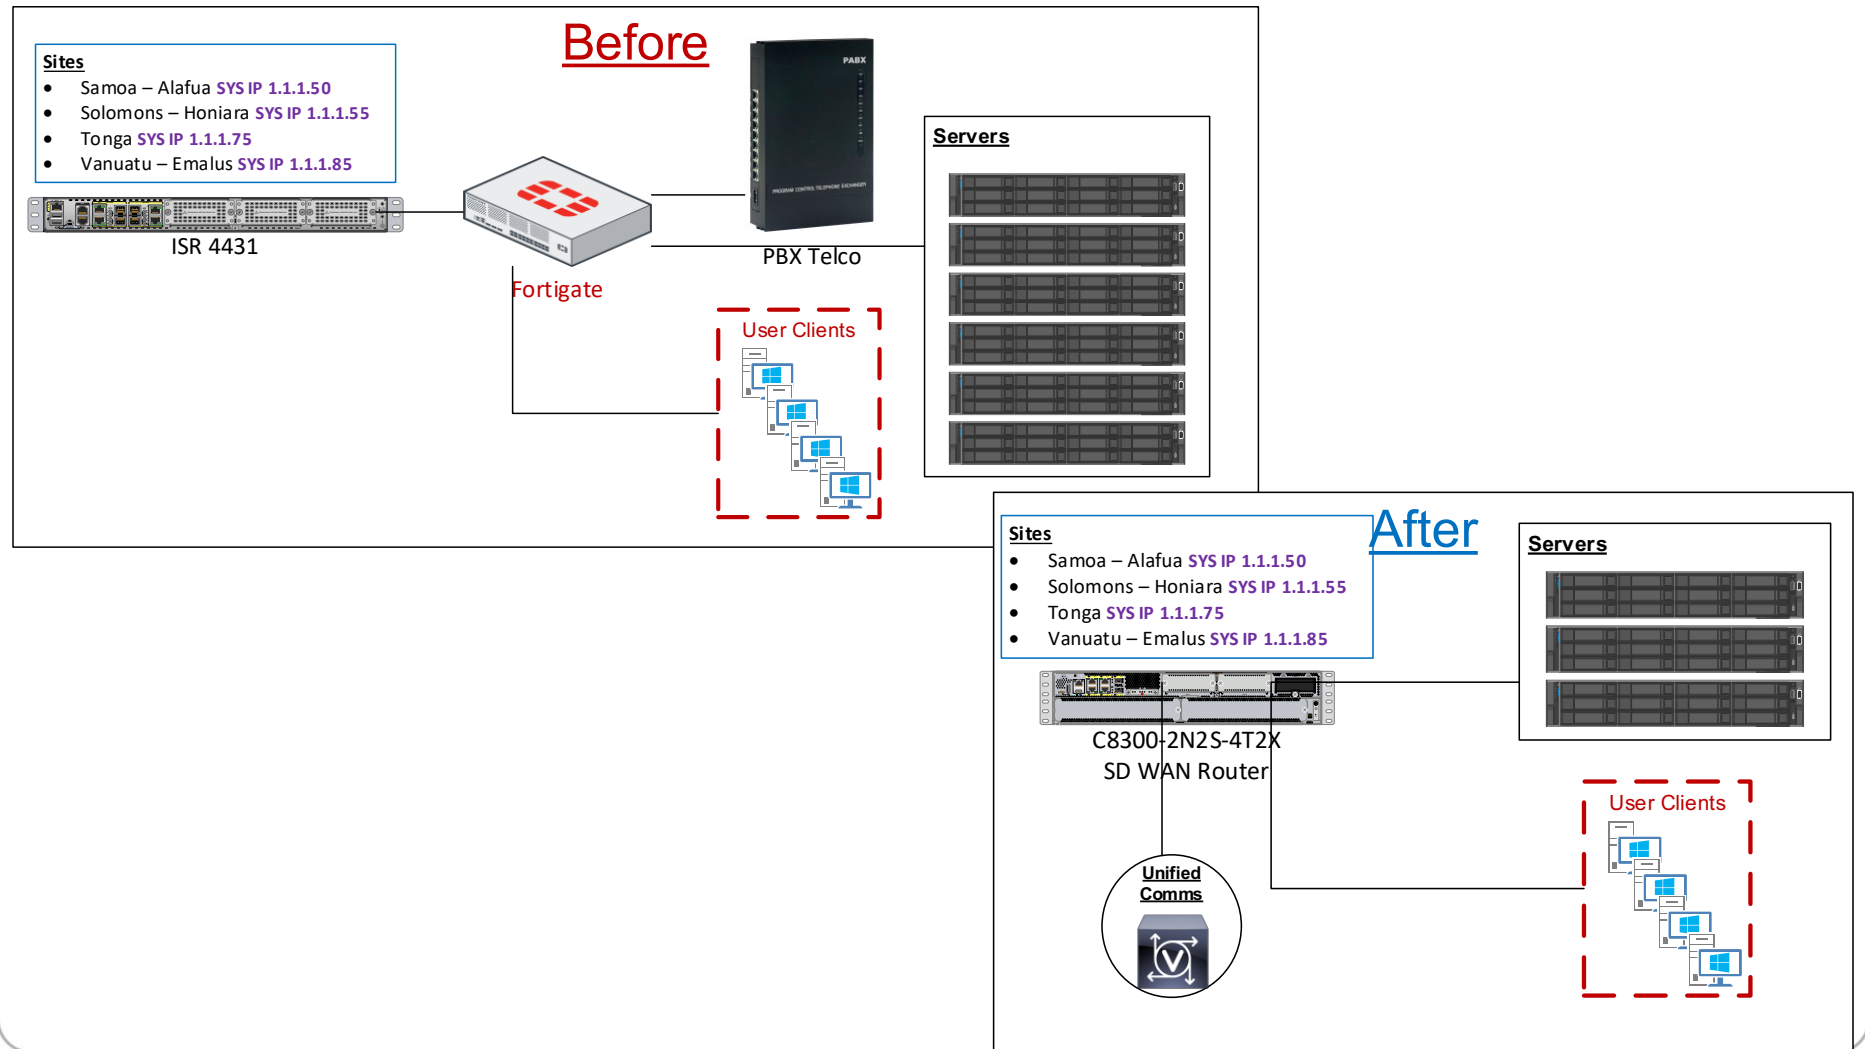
Before

Sites
- Samoa – Alafua SYS IP 1.1.1.50
- Solomons – Honiara SYS IP 1.1.1.55
- Tonga SYS IP 1.1.1.75
- Vanuatu – Emalus SYS IP 1.1.1.85

PABX

Servers

ISR 4431

PBX Telco

Fortigate

User Clients

After

Sites
- Samoa – Alafua SYS IP 1.1.1.50
- Solomons – Honiara SYS IP 1.1.1.55
- Tonga SYS IP 1.1.1.75
- Vanuatu – Emalus SYS IP 1.1.1.85

Servers

C8300-2N2S-4T2X
SD WAN Router

User Clients

Unified Comms